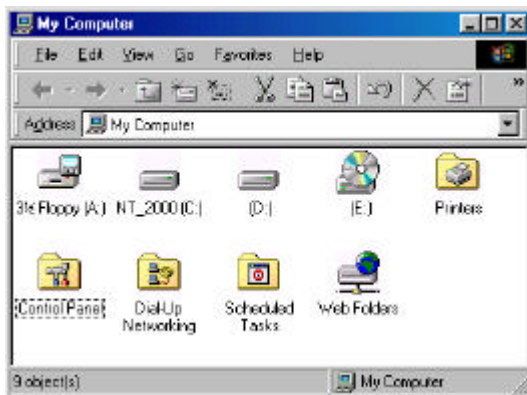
My Computer

File Edit View Go Favorites Help

Address My Computer

3½ Floppy (A:)
NT_2000 (C:)
(D:)
(E:)
Printers
Control Panel
Dial-Up Networking
Scheduled Tasks
Web Folders

9 object(s)
My Computer